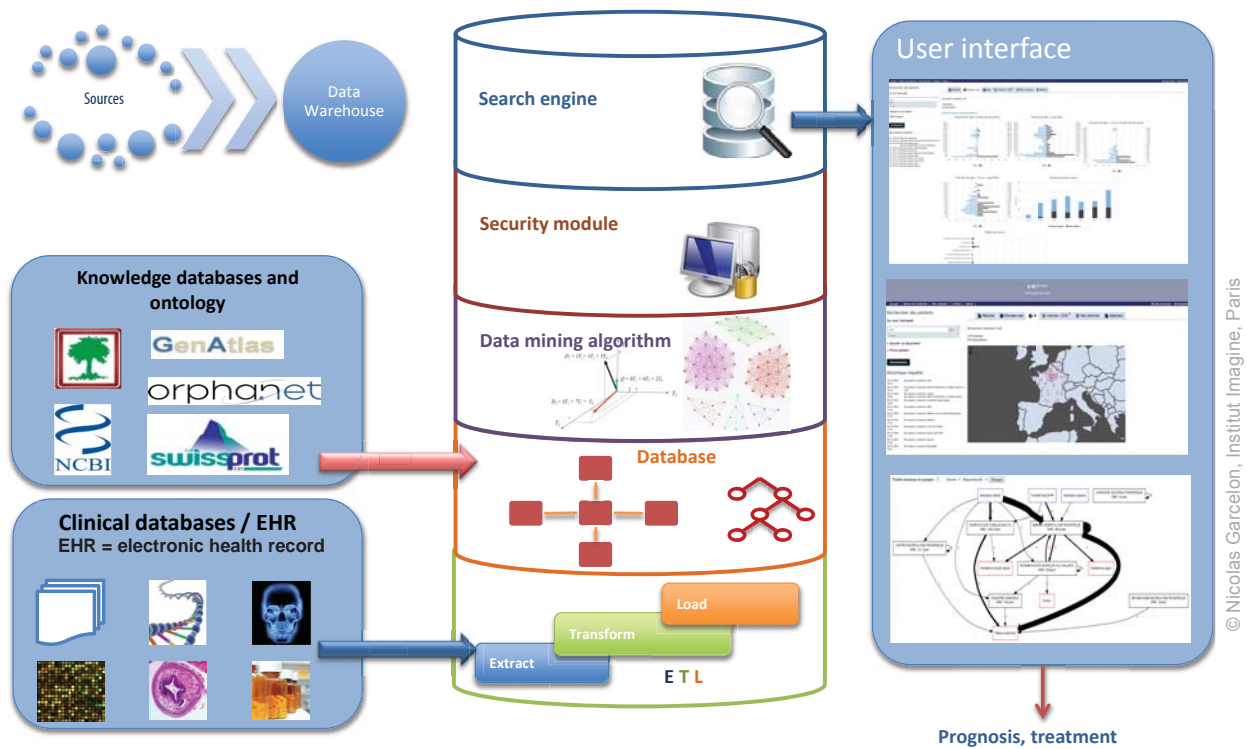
Sources

Data Warehouse

Search engine

Security module

Data mining algorithm

Database

Load

Transform

Extract

E T L

User interface

Prognosis, treatment

Knowledge databases and ontology

GenAtlas

orphanet

NCBI

swissprot

Clinical databases / EHR
EHR = electronic health record

© Nicolas Garcelon, Institut Imagine, Paris